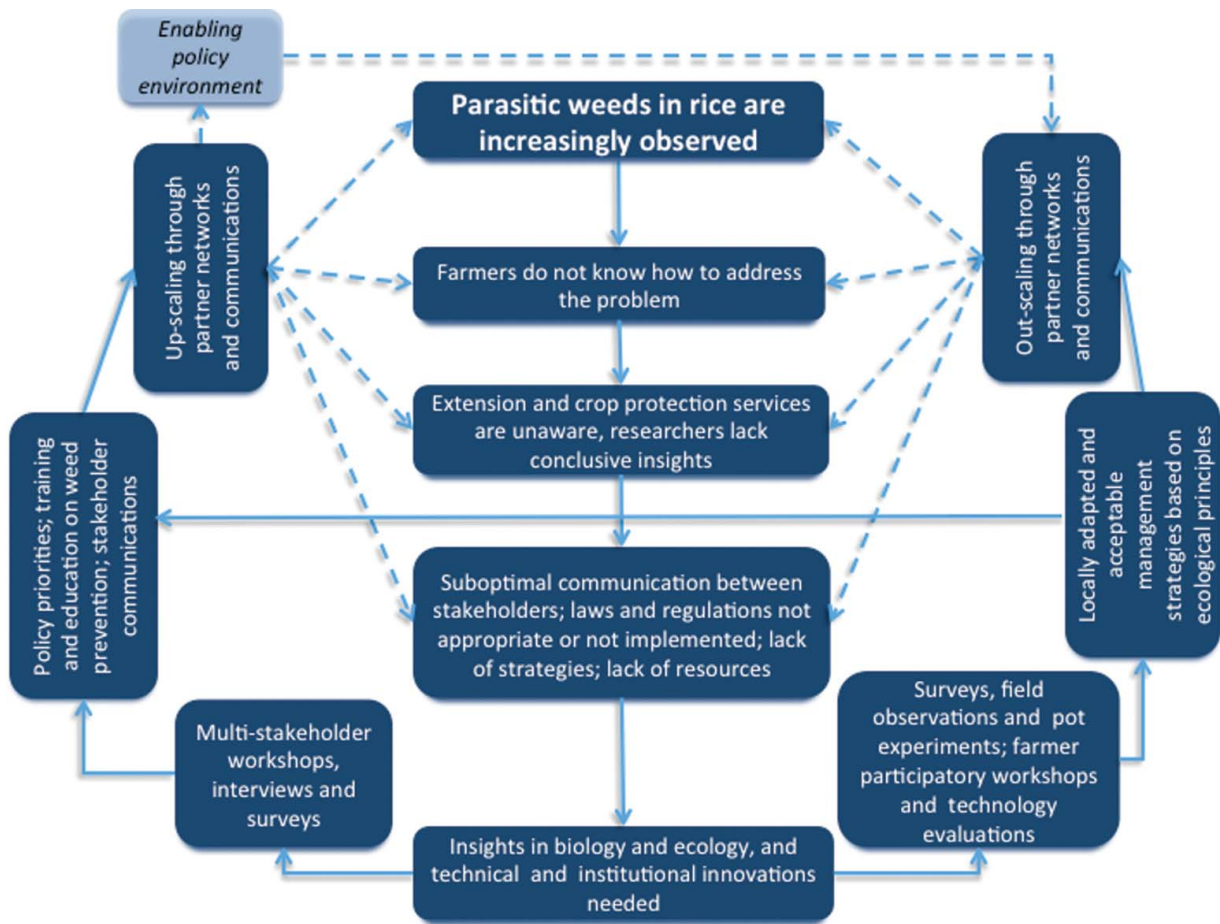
Enabling policy environment

Parasitic weeds in rice are increasingly observed

Up-scaling through partner networks and communications

Out-scaling through partner networks and communications

Farmers do not know how to address the problem

Extension and crop protection services are unaware, researchers lack conclusive insights

Policy priorities; training and education on weed prevention; stakeholder communications

Locally adapted and acceptable management strategies based on ecological principles

Suboptimal communication between stakeholders; laws and regulations not appropriate or not implemented; lack of strategies; lack of resources

Multi-stakeholder workshops, interviews and surveys

Surveys, field observations and pot experiments; farmer participatory workshops and technology evaluations

Insights in biology and ecology, and technical and institutional innovations needed